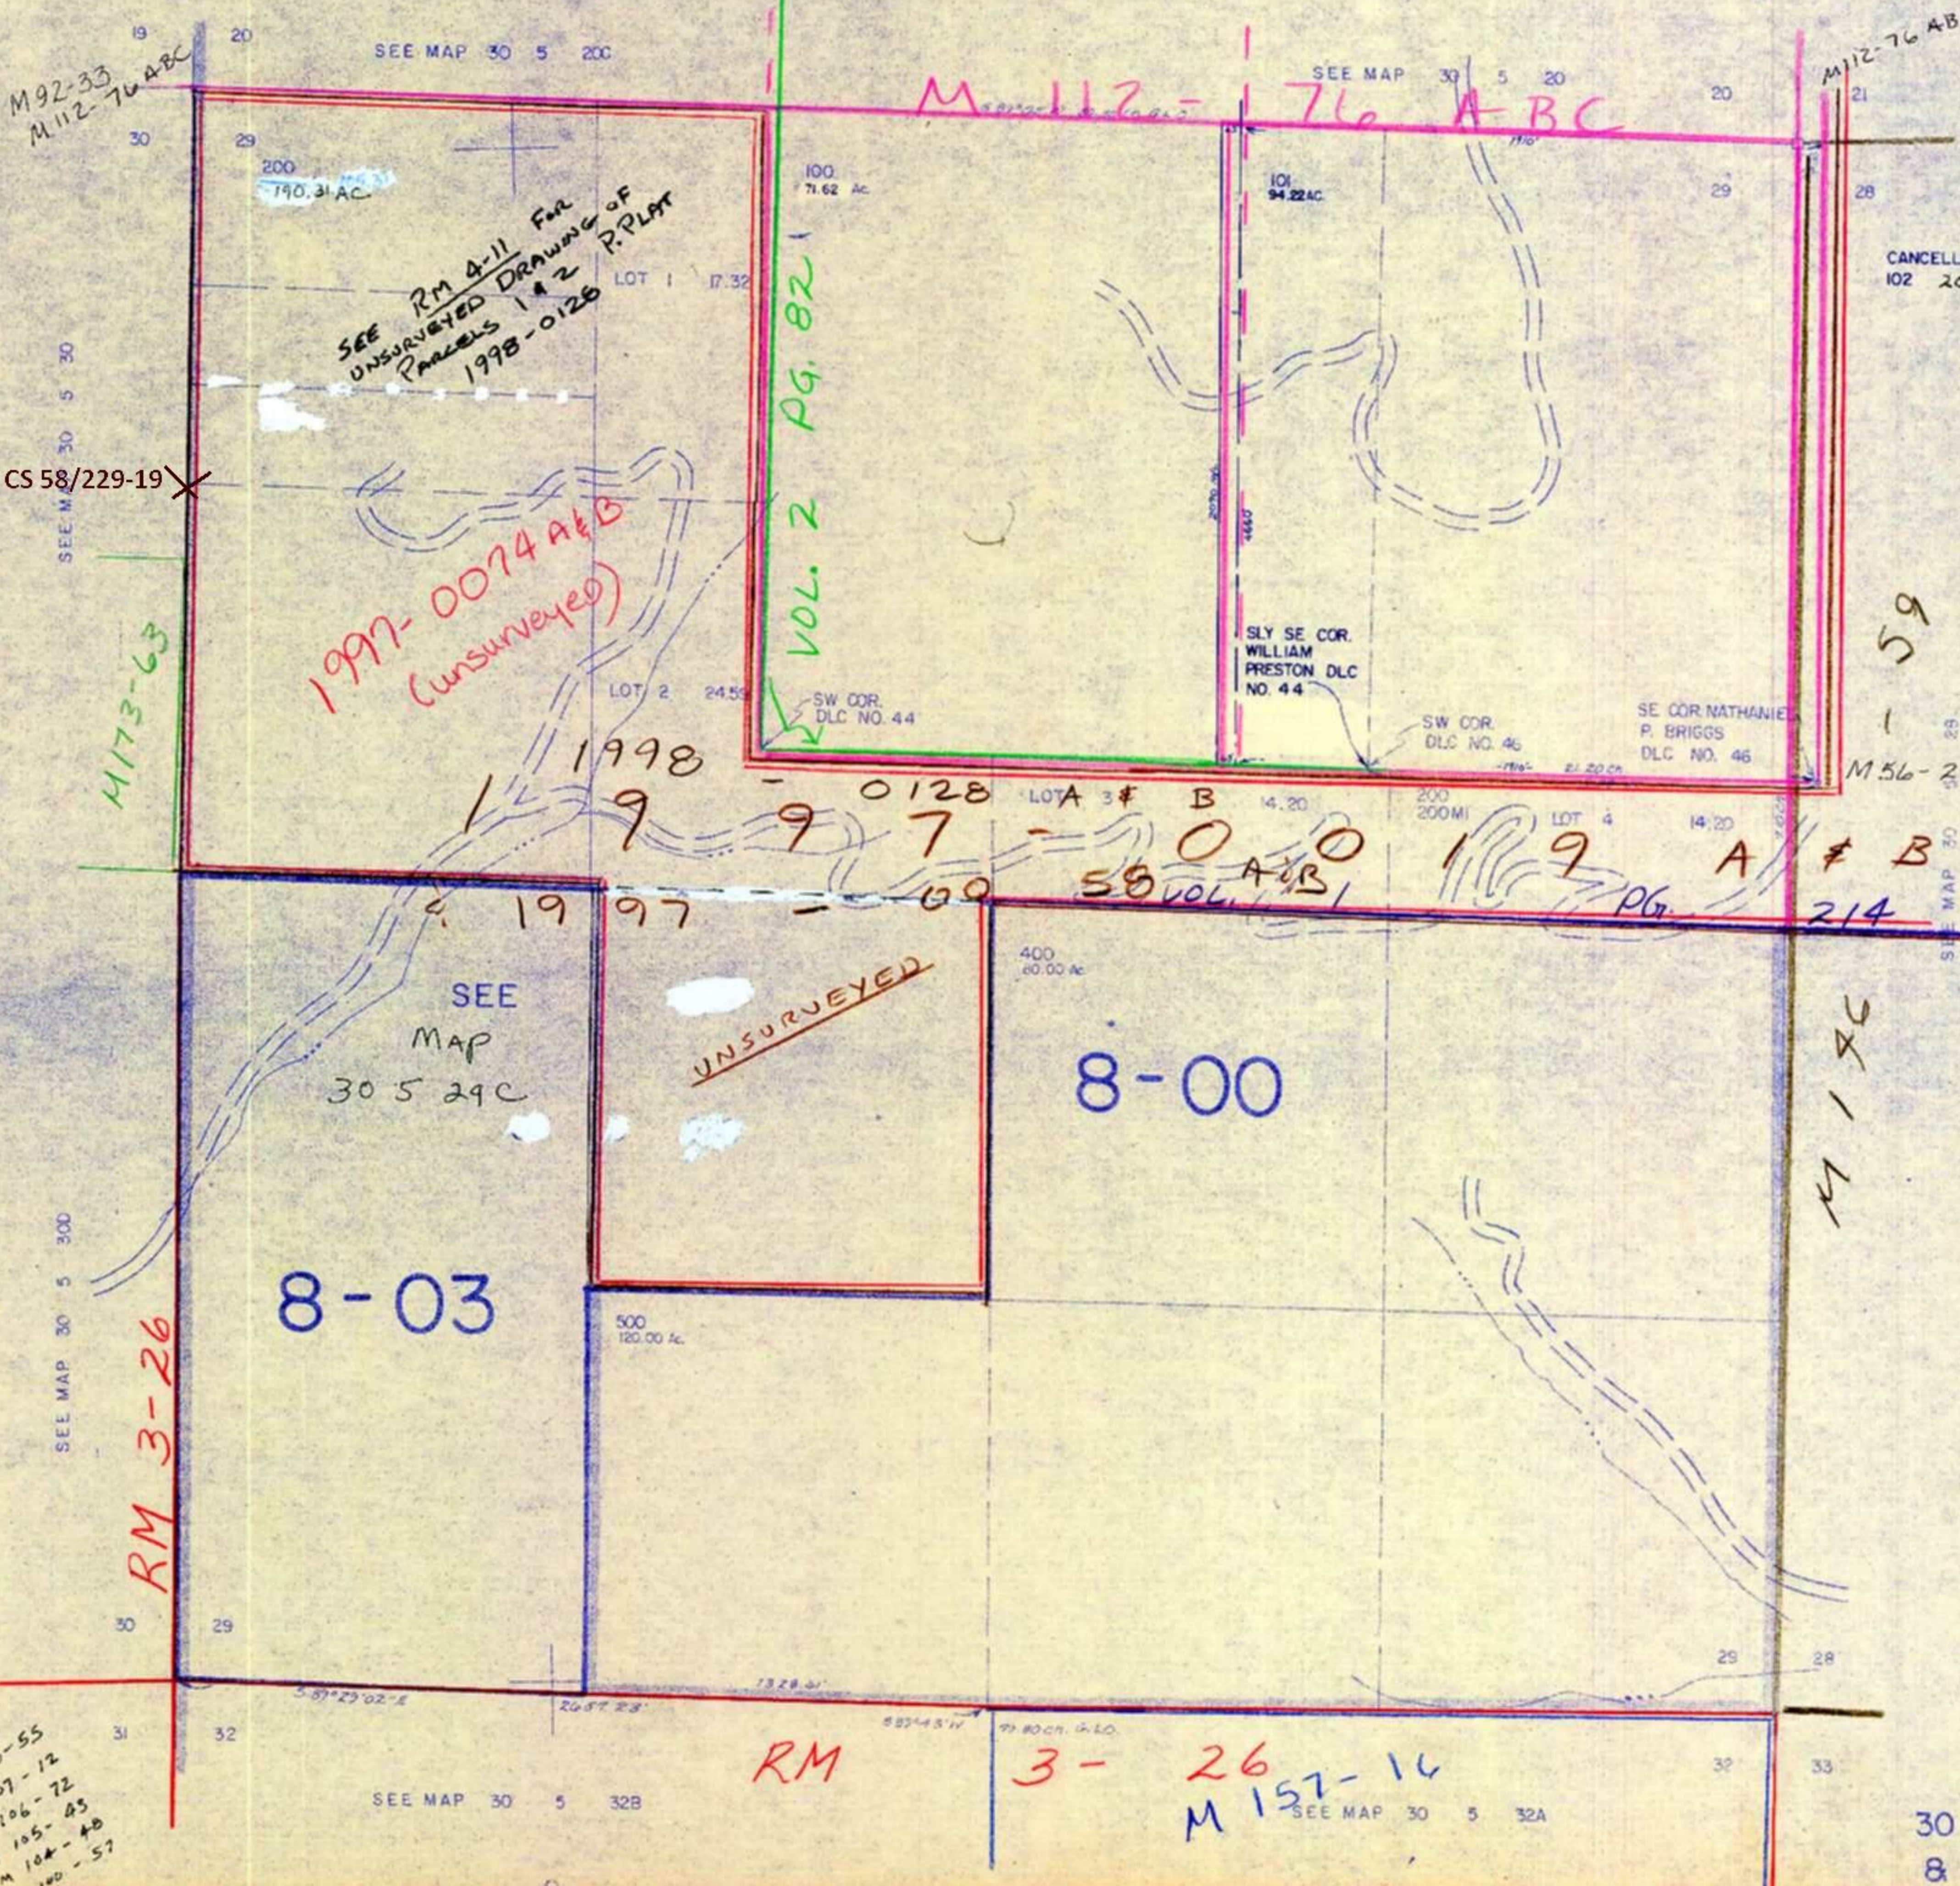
19 20 SEE MAP 30 5 20C

M92-33
M112-76 ABC

SEE MAP 30 5 20

M 112 - 76 ABC

20 21

M112-76 AB

30 29

200
190.31 AC.

SEE RM 4-11 FOR UNSURVEYED DRAWING OF PARCELS 1 & 2 1998-0128 P.PLAT

LOT 1 17.32

100
71.62 Ac

VOL. 2 PG. 82

101
94.22AC.

29 28

CANCELL
102 20

SEE MAP 30 5 30

CS 58/229-19

1997-0074 A&B (unsurveyed)

M173-63

LOT 2 24.59

SW COR. DLC NO. 44

SLY SE COR. WILLIAM PRESTON DLC NO. 44

SW COR. DLC NO. 46

SE COR NATHANIEL P. BRIGGS DLC NO. 46

M 59 - 1

M56-2

1998 - 0128

LOT A & B 14.20

200
200MI

LOT 4 14.20

1997-0019 A & B

1997 - 0058 VOL. A&B 1 PG. 214

SEE Map 30 5 29C

UNSURVEYED

400
80.00 Ac

8-00

M 1-56

SEE MAP 30 5 30D

8-03

500
120.00 Ac.

RM 3-26

30 29

29 28

31 32

SEE MAP 30 5 32B

RM 3-26

M 157-16

SEE MAP 30 5 32A

32 33

-55
7-12
06-72
105-43
M 104-48
-57

30
8